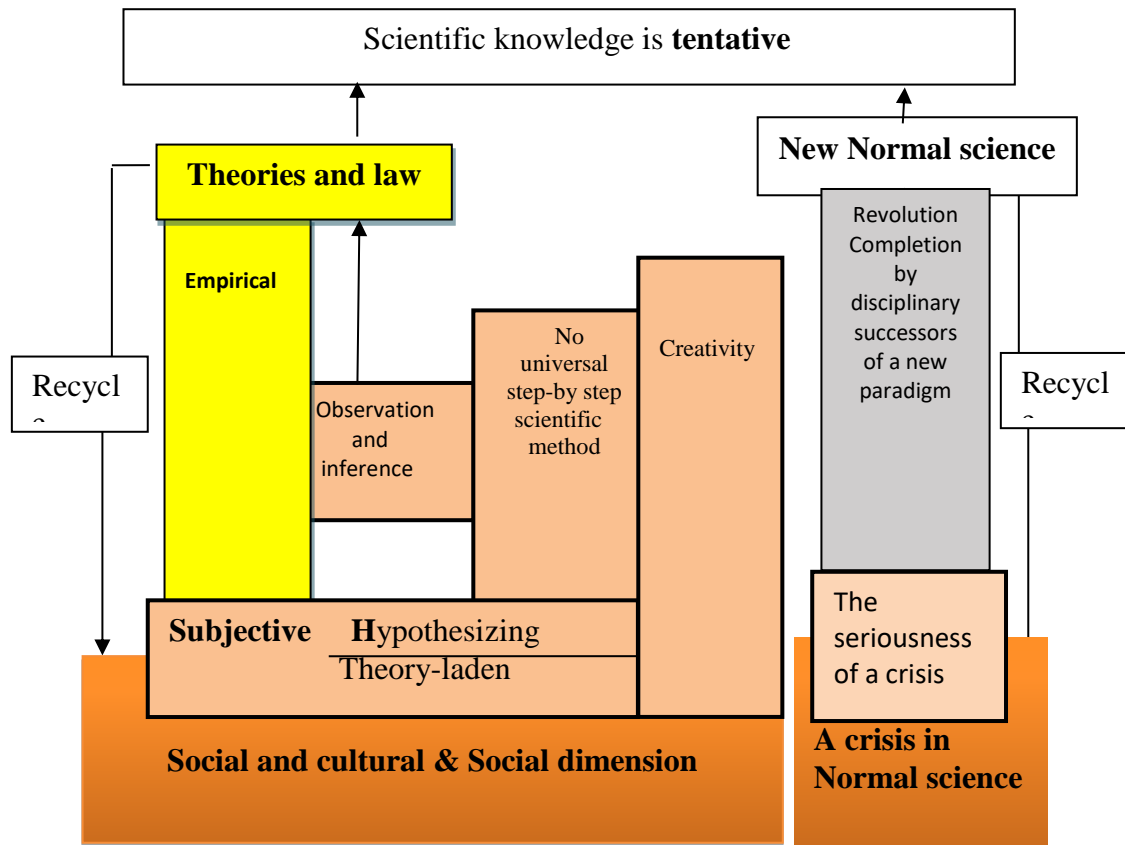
Scientific knowledge is **tentative**

**Theories and law**

**New Normal science**

**Empirical**

Observation and inference

No universal step-by step scientific method

Creativity

Revolution Completion by disciplinary successors of a new paradigm

Recycl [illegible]

Recycl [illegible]

**Subjective** **H**ypothesizing

Theory-laden

The seriousness of a crisis

**Social and cultural & Social dimension**

**A crisis in Normal science**